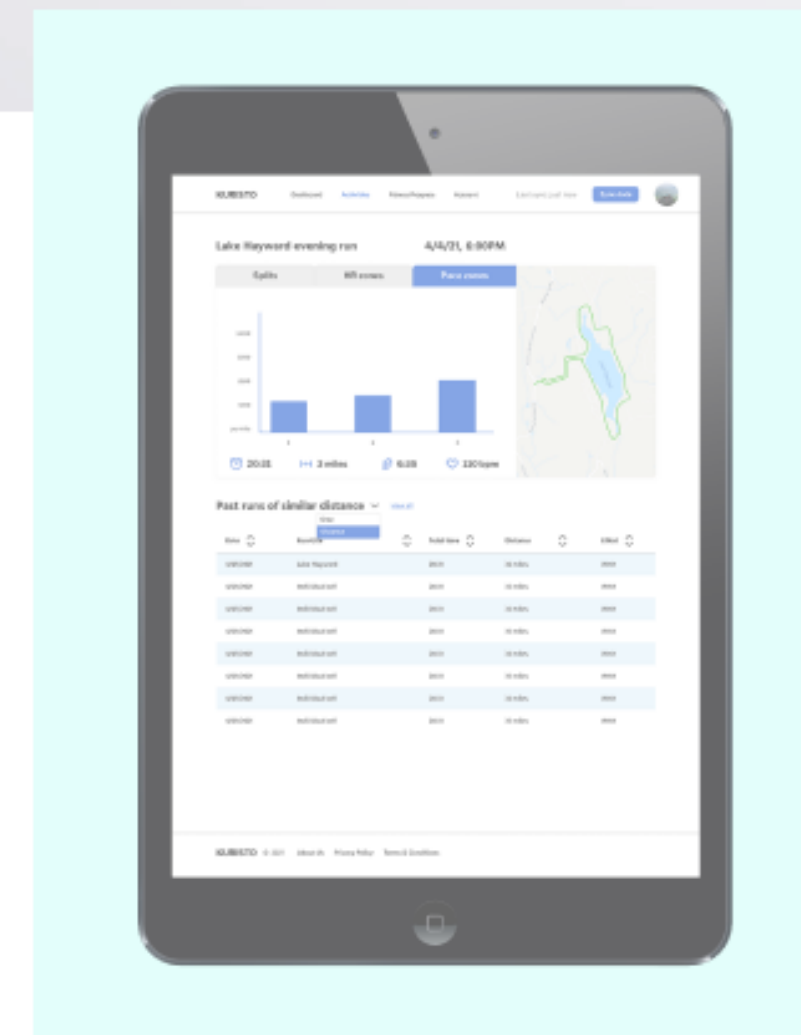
KUBISTO Dashboard Activities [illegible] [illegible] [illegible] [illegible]

Lake Hayward evening run 4/4/21, 6:00PM

Splits HR zones Pace zones

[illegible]

20:35 3 miles 6:35 120 bpm

Past runs of similar distance View all

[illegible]

| Date | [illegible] | Total time | Distance | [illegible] |
|---|---|---|---|---|
| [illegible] | Lake Hayward | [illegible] | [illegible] | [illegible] |
| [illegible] | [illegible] | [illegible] | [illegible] | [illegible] |
| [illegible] | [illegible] | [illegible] | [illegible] | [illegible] |
| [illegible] | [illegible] | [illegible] | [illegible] | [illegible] |
| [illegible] | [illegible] | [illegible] | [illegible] | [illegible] |
| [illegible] | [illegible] | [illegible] | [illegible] | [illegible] |
| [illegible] | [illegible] | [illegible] | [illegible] | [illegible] |
| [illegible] | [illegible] | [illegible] | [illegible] | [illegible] |

KUBISTO © 2021 About Us Privacy Policy Terms & Conditions